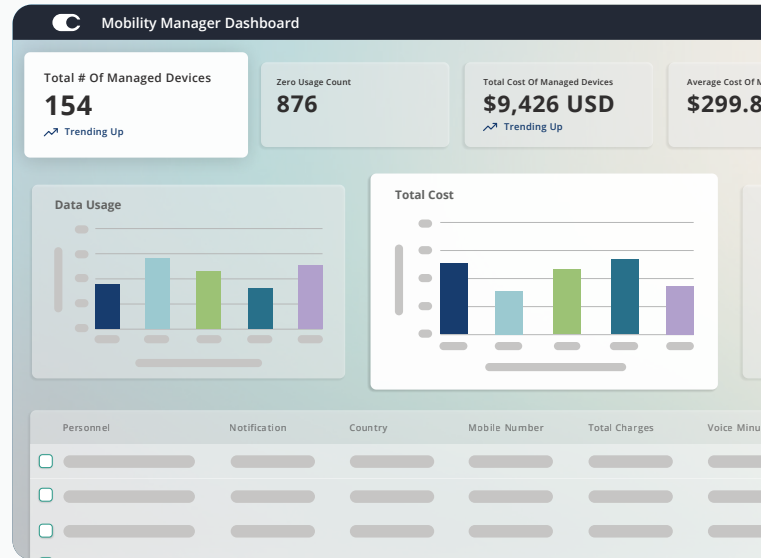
Mobility Manager Dashboard

Total # Of Managed Devices
154
Trending Up

Zero Usage Count
876

Total Cost Of Managed Devices
$9,426 USD
Trending Up

Average Cost Of M
$299.8

Data Usage

Total Cost

| Personnel | Notification | Country | Mobile Number | Total Charges | Voice Minu |
|---|---|---|---|---|---|